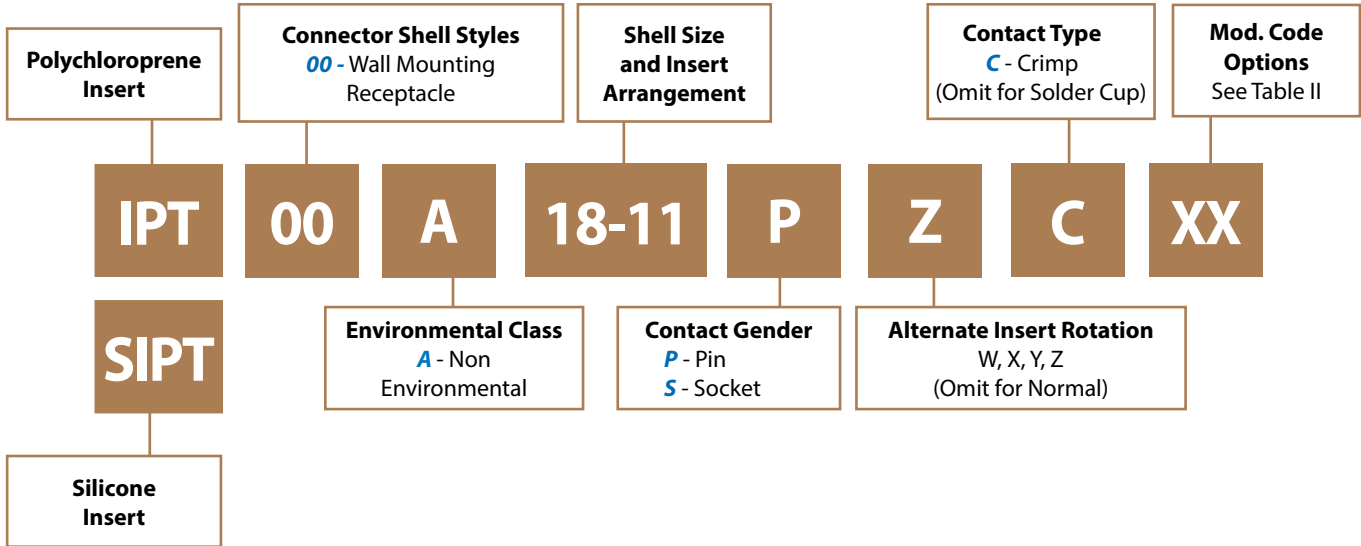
Polychloroprene Insert

Connector Shell Styles
00 - Wall Mounting Receptacle

Shell Size and Insert Arrangement

Contact Type
C - Crimp
(Omit for Solder Cup)

Mod. Code Options
See Table II

IPT 00 A 18-11 P Z C XX

SIPT

Environmental Class
A - Non Environmental

Contact Gender
P - Pin
S - Socket

Alternate Insert Rotation
W, X, Y, Z
(Omit for Normal)

Silicone Insert